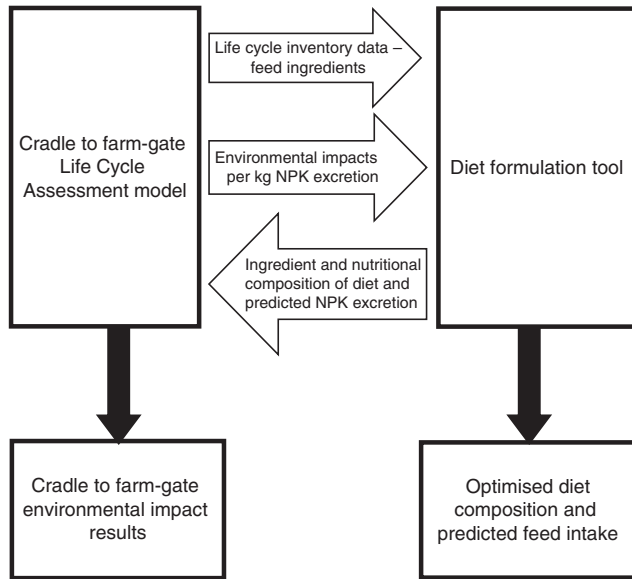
Cradle to farm-gate Life Cycle Assessment model

Life cycle inventory data – feed ingredients

Environmental impacts per kg NPK excretion

Ingredient and nutritional composition of diet and predicted NPK excretion

Diet formulation tool

Cradle to farm-gate environmental impact results

Optimised diet composition and predicted feed intake